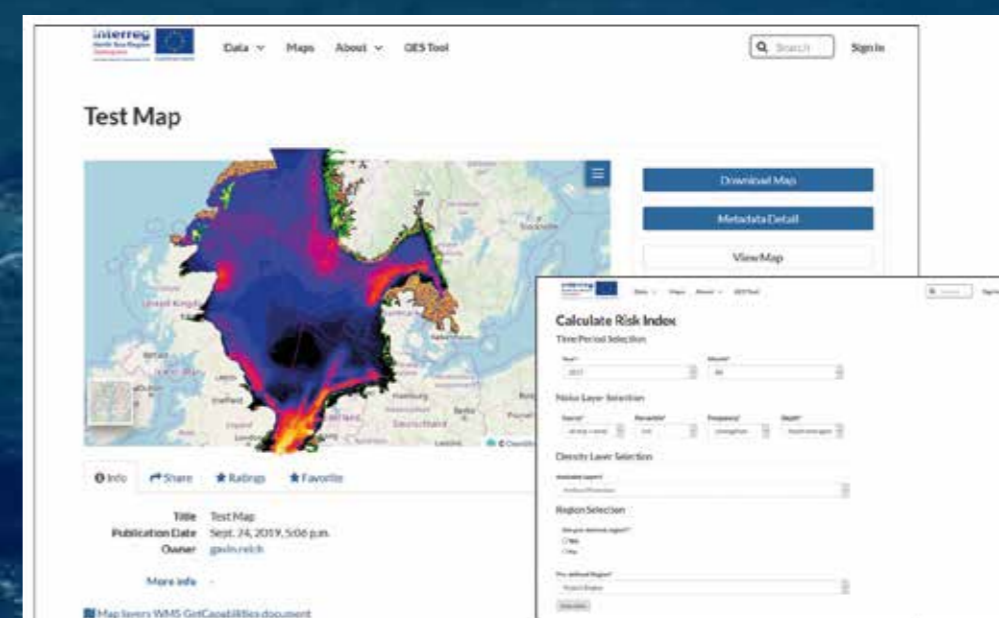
Interreg North Sea Region

Data Maps About OES Tool

Search Sign In

Test Map

Download Map

Metadata Detail

View Map

United Kingdom

Hamburg

Deutschland

Info Share Ratings Favorite

Title Test Map

Publication Date Sept. 24, 2019, 5:06 p.m.

Owner gavin.reich

More info

Map layers WMS GetCapabilities document

Interreg

Data Maps About OES Tool

Search Sign In

Calculate Risk Index

Time Period Selection

Year*

Month*

Noise Layer Selection

Source*

Percentile*

Frequency*

Depth*

Density Layer Selection

Available Layers*

Region Selection

Use pre-defined region?*

Yes

No

Pre-defined Region*

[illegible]